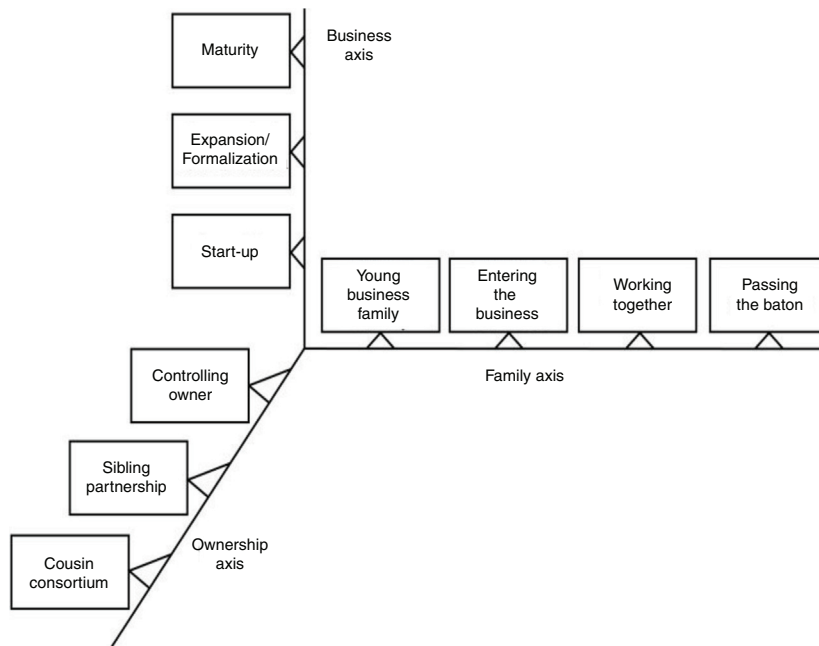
Maturity

Business axis

Expansion/ Formalization

Start-up

Young business family

Entering the business

Working together

Passing the baton

Controlling owner

Family axis

Sibling partnership

Cousin consortium

Ownership axis